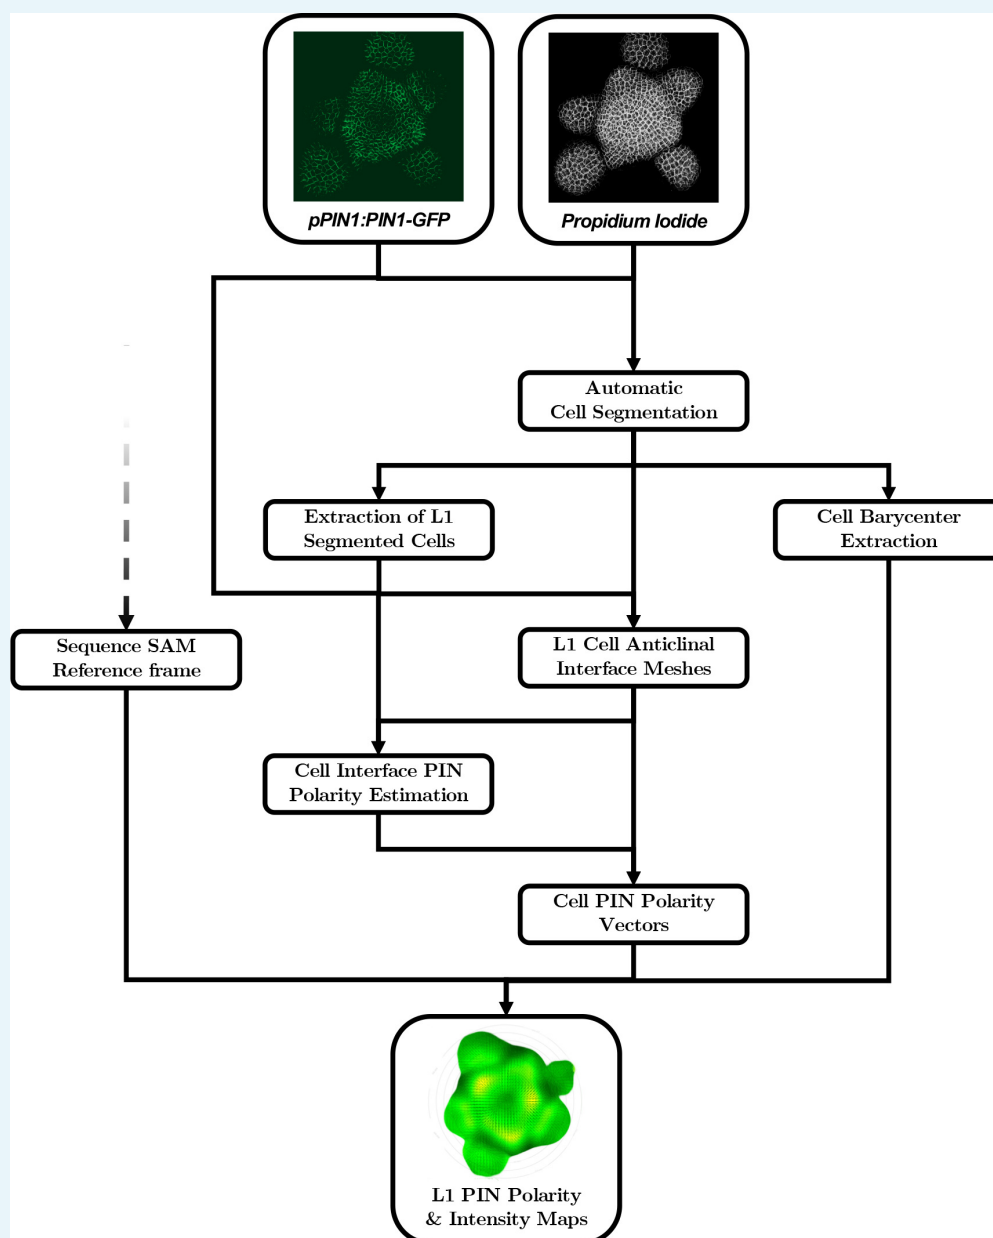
pPIN1:PIN1-GFP

Propidium Iodide

Automatic Cell Segmentation

Extraction of L1 Segmented Cells

Cell Barycenter Extraction

Sequence SAM Reference frame

L1 Cell Anticlinal Interface Meshes

Cell Interface PIN Polarity Estimation

Cell PIN Polarity Vectors

L1 PIN Polarity & Intensity Maps